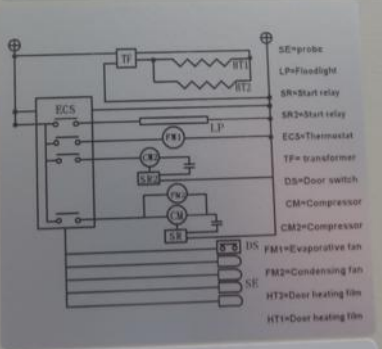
TF

HT1

HT2

ECS

LP

FM1

CM

SR2

FM

CM

SR

DS

SE

SE=probe

LP=Floodlight

SR=Start relay

SR2=Start relay

ECS=Thermostat

TF= transformer

DS=Door switch

CM=Compressor

CM2=Compressor

FM1=Evaporative fan

FM2=Condensing fan

HT2=Door heating film

HT1=Door heating film